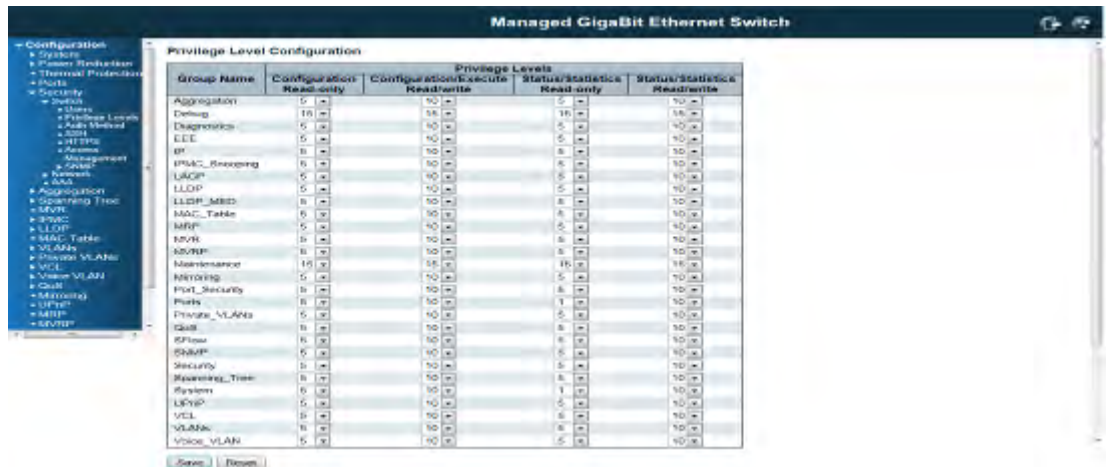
Managed GigaBit Ethernet Switch

Configuration
System
Power Reduction
Thermal Protection
Ports
Security
Switch
Users
Privilege Levels
Auth Method
SSH
HTTPS
Access Management
SNMP
Network
AAA
Aggregation
Spanning Tree
MVR
IPMC
LLDP
MAC Table
VLANs
Private VLANs
VCL
Voice VLAN
QoS
Mirroring
UPnP
MRP
MVRP

Privilege Level Configuration

| Group Name | Configuration Read-only | Configuration/Execute Read/write | Status/Statistics Read-only | Status/Statistics Read/write |
|---|---|---|---|---|
| Aggregation | 5 | 10 | 5 | 10 |
| Debug | 15 | 15 | 15 | 15 |
| Diagnostics | 5 | 10 | 5 | 10 |
| EEE | 5 | 10 | 5 | 10 |
| IP | 5 | 10 | 5 | 10 |
| IPMC_Snooping | 5 | 10 | 5 | 10 |
| LACP | 5 | 10 | 5 | 10 |
| LLDP | 5 | 10 | 5 | 10 |
| LLDP_MED | 5 | 10 | 5 | 10 |
| MAC_Table | 5 | 10 | 5 | 10 |
| MRP | 5 | 10 | 5 | 10 |
| MVR | 5 | 10 | 5 | 10 |
| MVRP | 5 | 10 | 5 | 10 |
| Maintenance | 15 | 15 | 15 | 15 |
| Mirroring | 5 | 10 | 5 | 10 |
| Port_Security | 5 | 10 | 5 | 10 |
| Ports | 5 | 10 | 1 | 10 |
| Private_VLANs | 5 | 10 | 5 | 10 |
| QoS | 5 | 10 | 5 | 10 |
| SFlow | 5 | 10 | 5 | 10 |
| SNMP | 5 | 10 | 5 | 10 |
| Security | 5 | 10 | 5 | 10 |
| Spanning_Tree | 5 | 10 | 5 | 10 |
| System | 5 | 10 | 1 | 10 |
| UPnP | 5 | 10 | 5 | 10 |
| VCL | 5 | 10 | 5 | 10 |
| VLANs | 5 | 10 | 5 | 10 |
| Voice_VLAN | 5 | 10 | 5 | 10 |

Save Reset